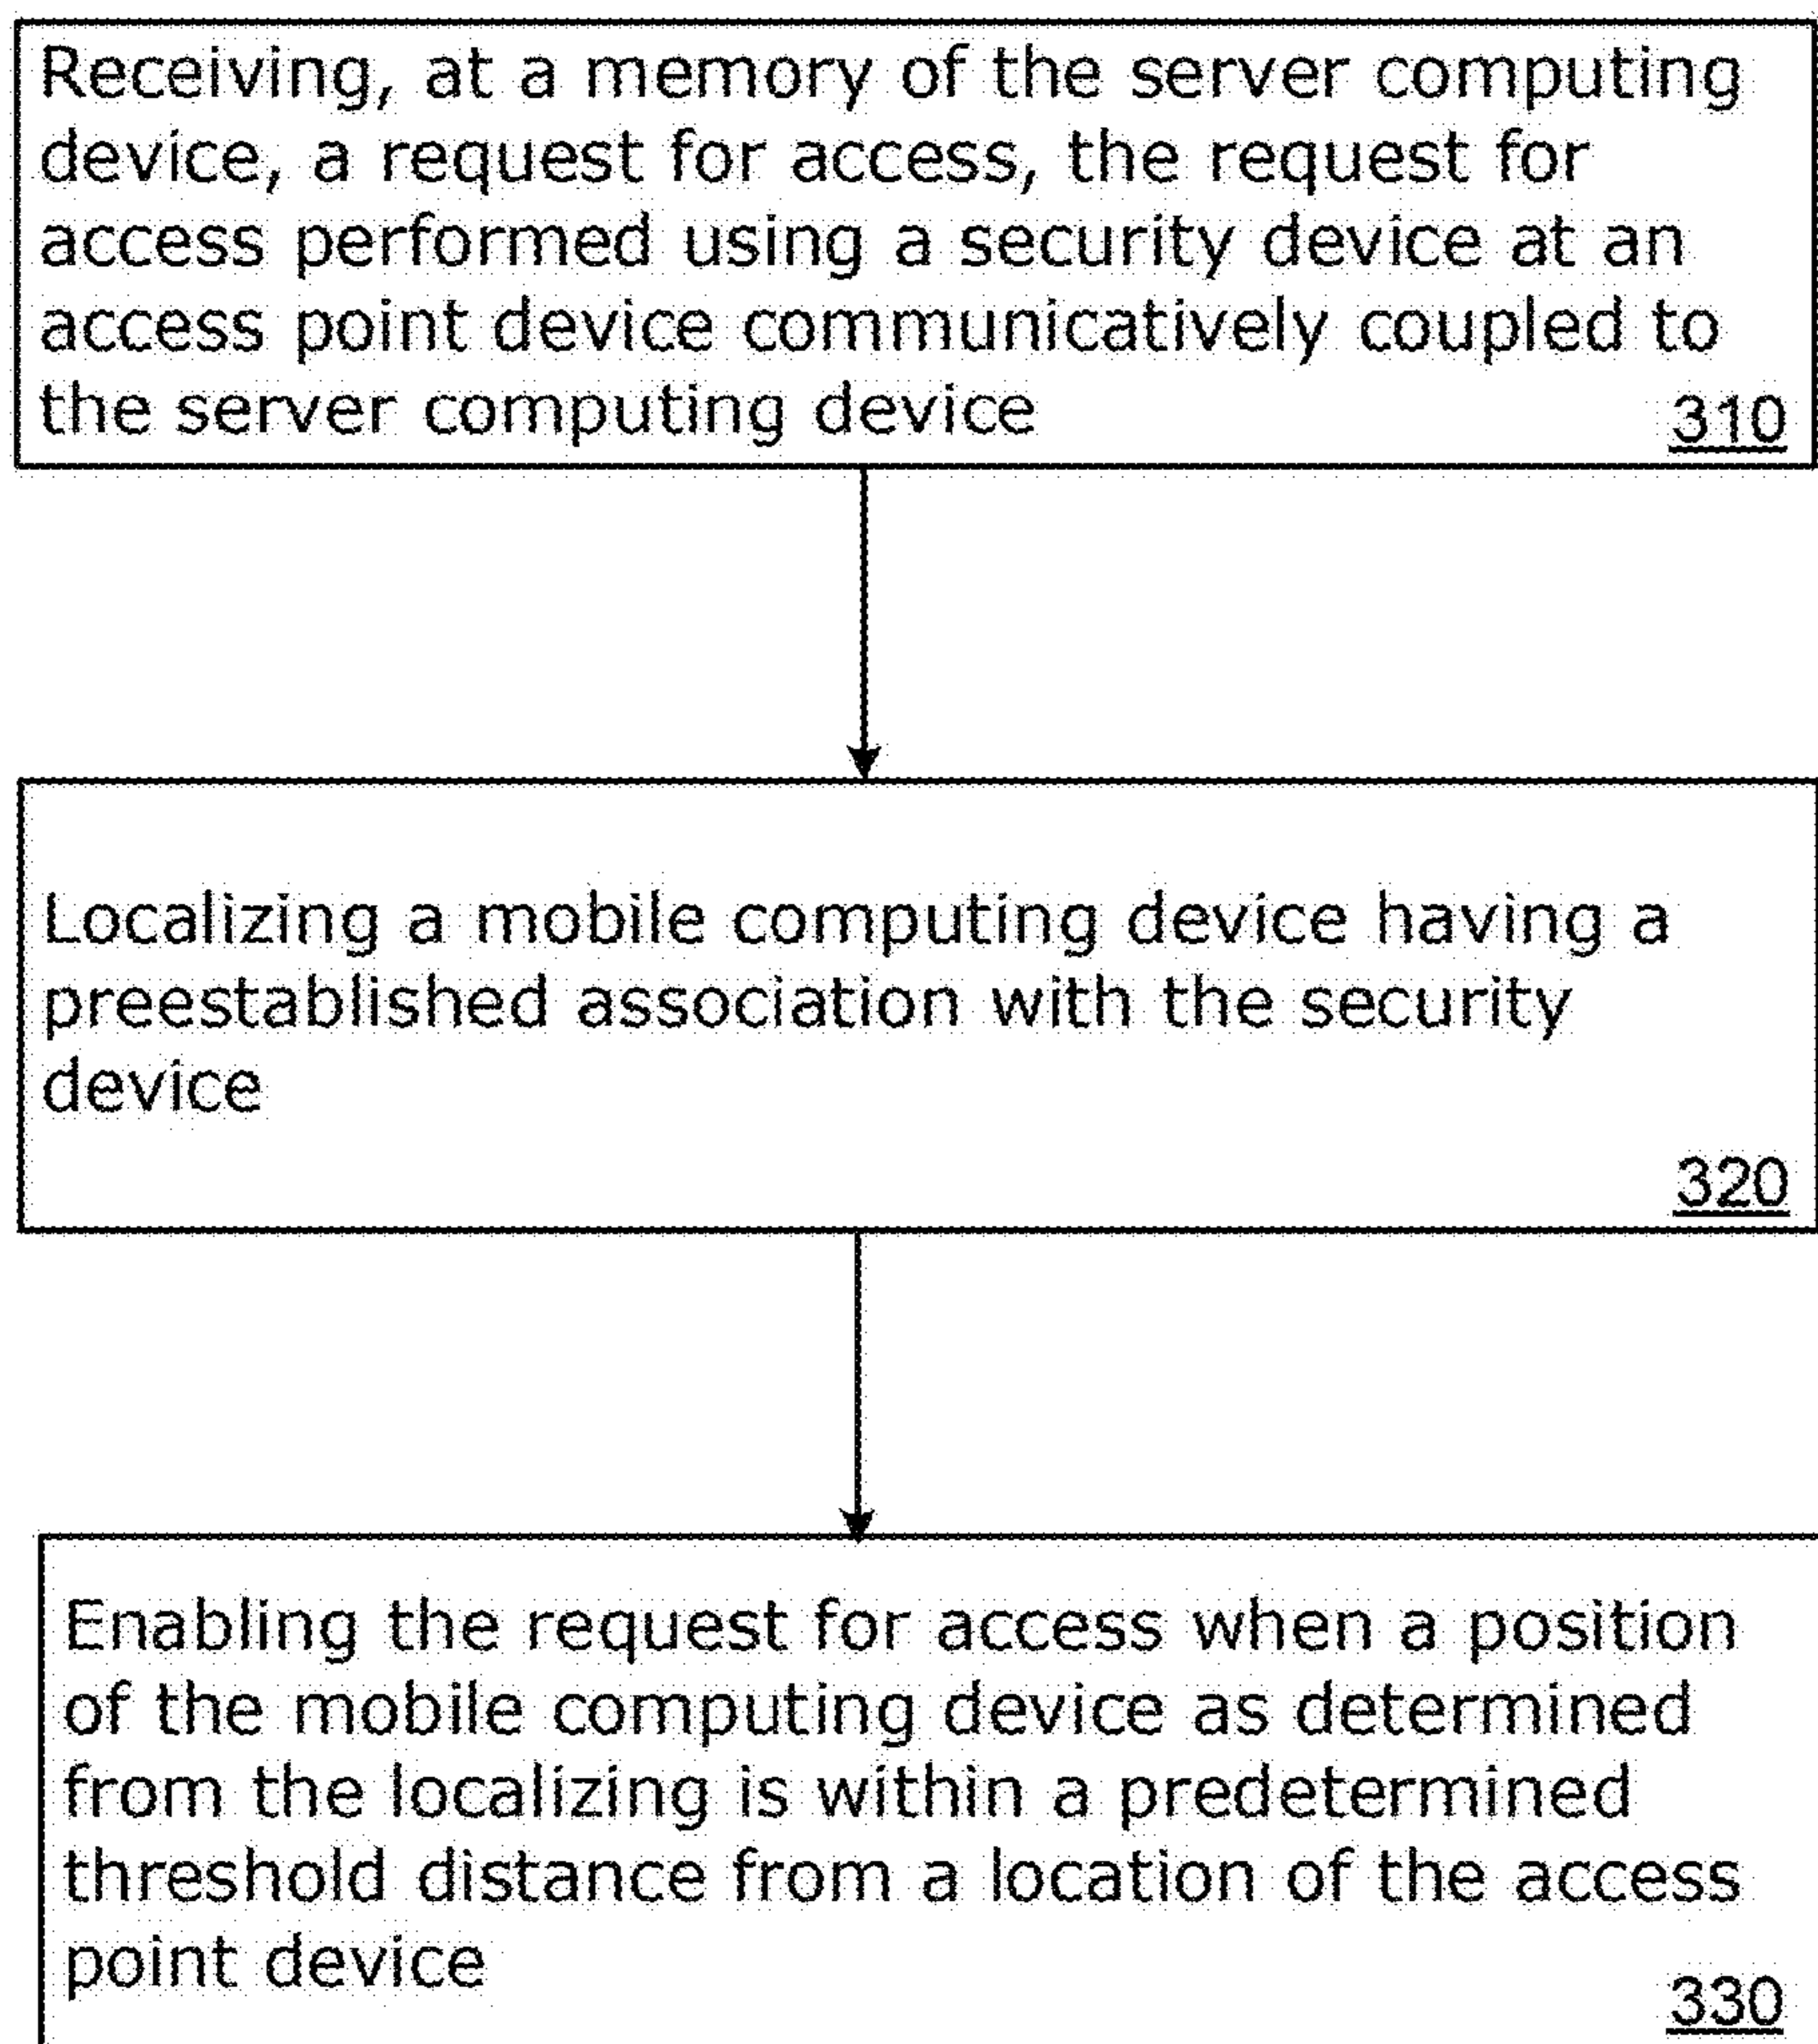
Receiving, at a memory of the server computing device, a request for access, the request for access performed using a security device at an access point device communicatively coupled to the server computing device
310

Localizing a mobile computing device having a preestablished association with the security device
320

Enabling the request for access when a position of the mobile computing device as determined from the localizing is within a predetermined threshold distance from a location of the access point device
330